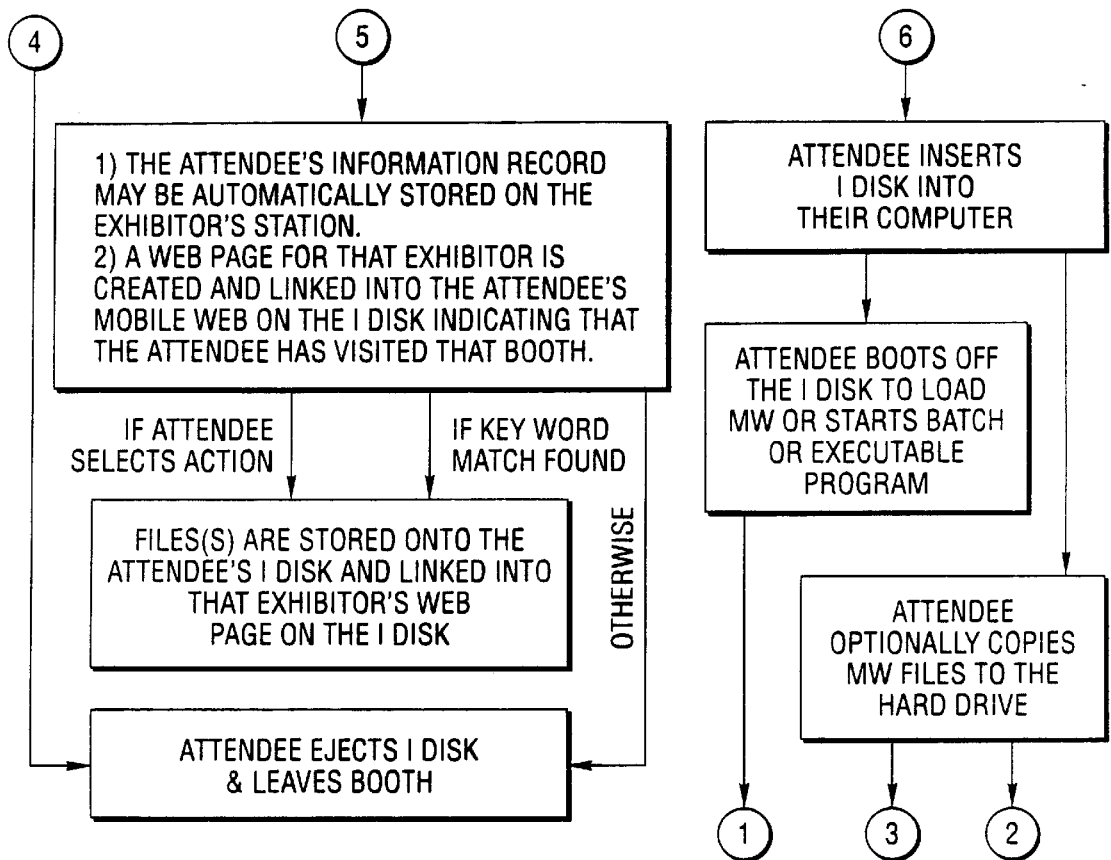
4

5

1) THE ATTENDEE'S INFORMATION RECORD MAY BE AUTOMATICALLY STORED ON THE EXHIBITOR'S STATION.
2) A WEB PAGE FOR THAT EXHIBITOR IS CREATED AND LINKED INTO THE ATTENDEE'S MOBILE WEB ON THE I DISK INDICATING THAT THE ATTENDEE HAS VISITED THAT BOOTH.

IF ATTENDEE SELECTS ACTION

IF KEY WORD MATCH FOUND

OTHERWISE

FILES(S) ARE STORED ONTO THE ATTENDEE'S I DISK AND LINKED INTO THAT EXHIBITOR'S WEB PAGE ON THE I DISK

ATTENDEE EJECTS I DISK & LEAVES BOOTH

6

ATTENDEE INSERTS I DISK INTO THEIR COMPUTER

ATTENDEE BOOTS OFF THE I DISK TO LOAD MW OR STARTS BATCH OR EXECUTABLE PROGRAM

ATTENDEE OPTIONALLY COPIES MW FILES TO THE HARD DRIVE

1

3

2